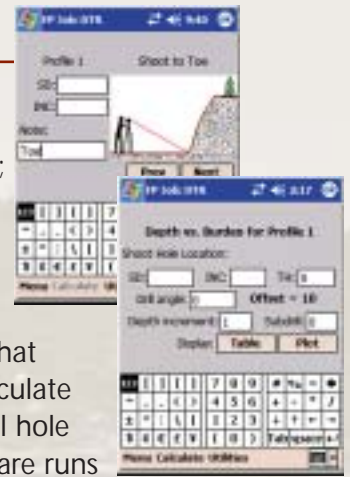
FP Job:078 9:40

Profile 1

Shoot to Toe

SD:

INC:

Note:

Toe

Prev

Next

Menu Calculate Uti

;

FP Job:078 3:17

Depth vs. Burden for Profile 1

Shoot Hole Location:

SD:

INC:

TH: 0

Drill angle: 0

Offset = 10

Depth increment: 1

Subdrill: 0

Display:

Table

Plot

7 8 9

4 5 6

1 2 3

0

Tab

space

Menu Calculate Utilities

hat

culate

l hole

are runs